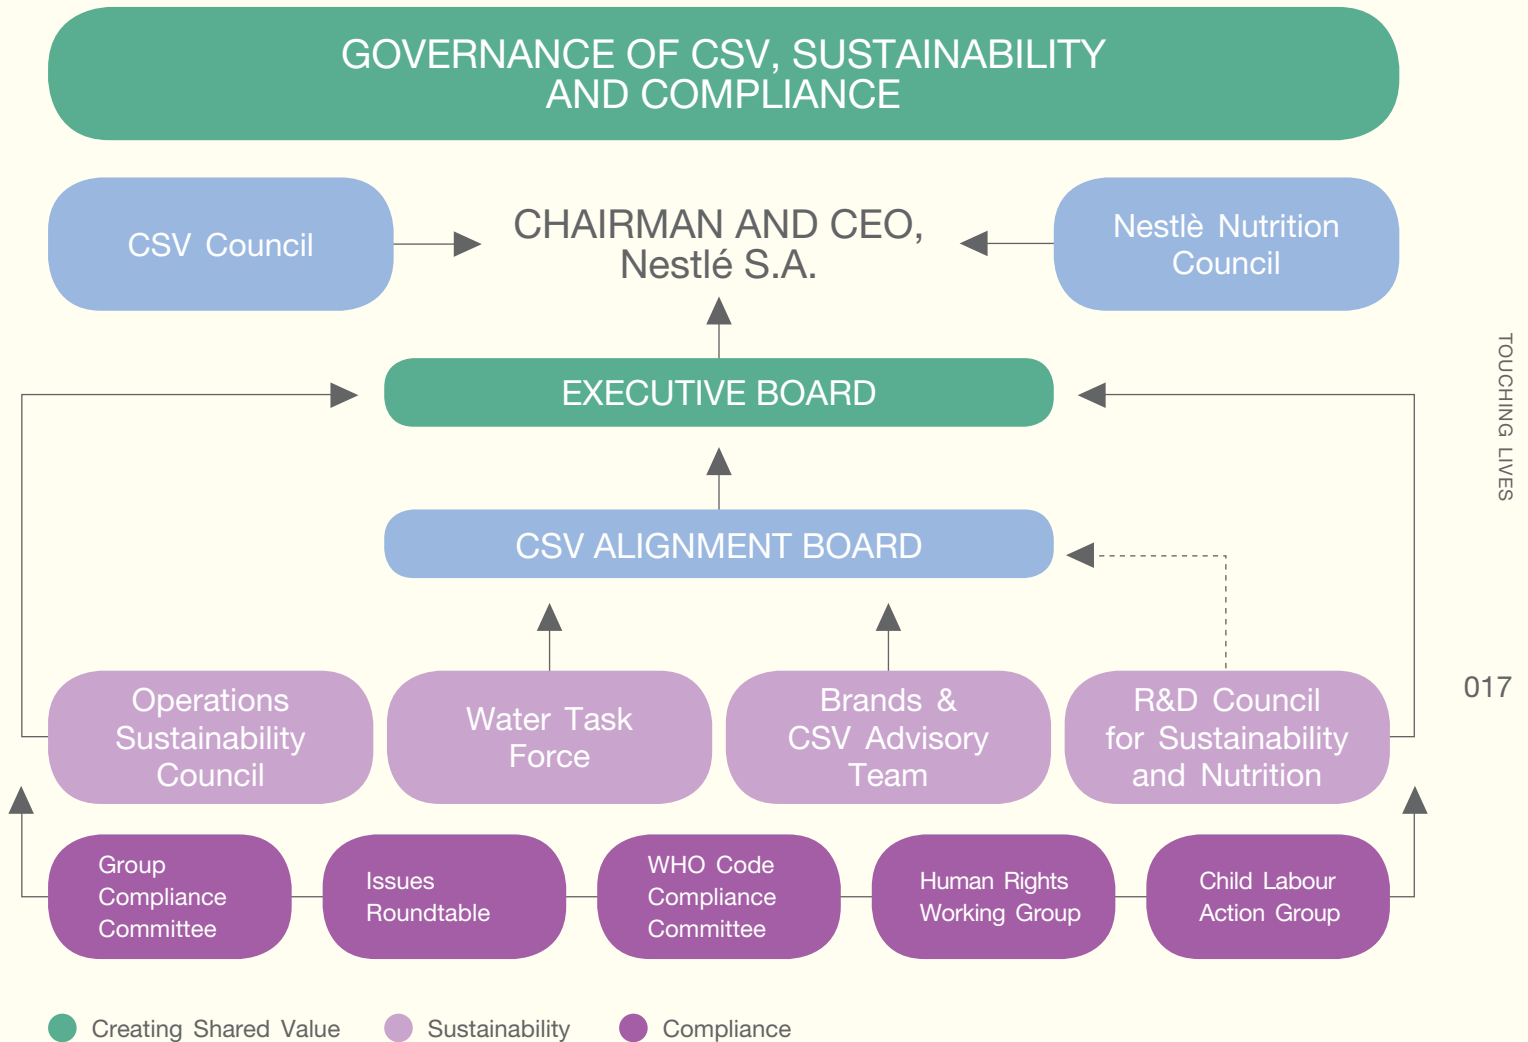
GOVERNANCE OF CSV, SUSTAINABILITY AND COMPLIANCE

CSV Council

CHAIRMAN AND CEO, Nestlé S.A.

Nestlè Nutrition Council

TOUCHING LIVES

EXECUTIVE BOARD

CSV ALIGNMENT BOARD

Operations Sustainability Council

Water Task Force

Brands & CSV Advisory Team

R&D Council for Sustainability and Nutrition

017

Group Compliance Committee

Issues Roundtable

WHO Code Compliance Committee

Human Rights Working Group

Child Labour Action Group

Creating Shared Value

Sustainability

Compliance